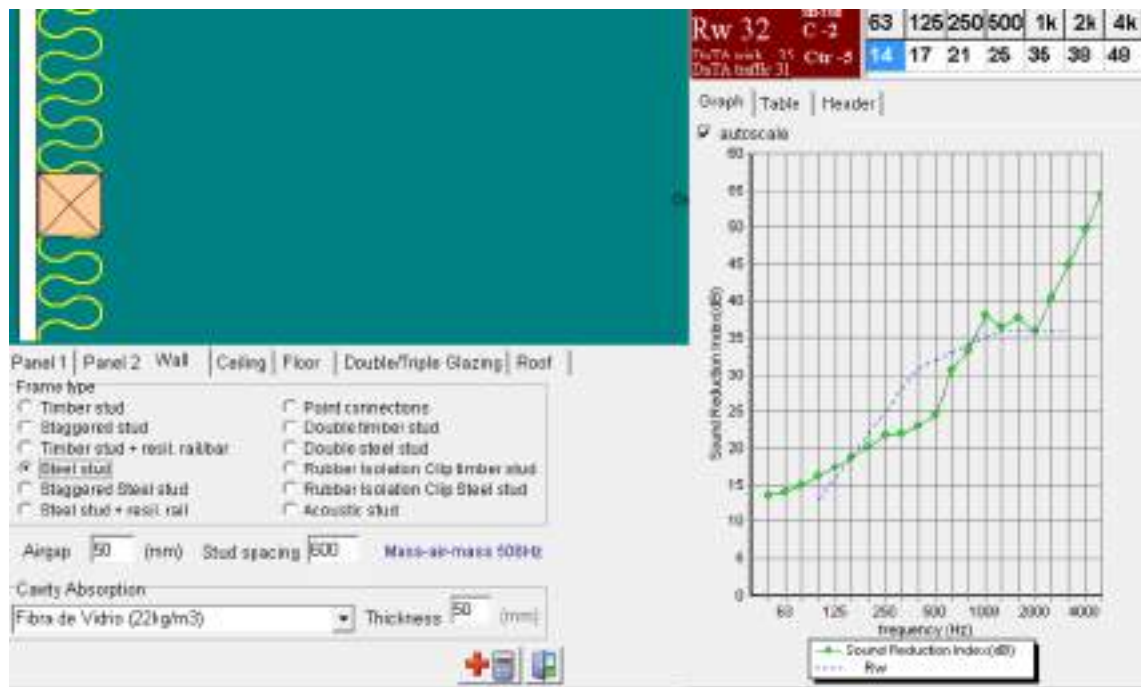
Rw 32
C -2
Ctr -5
DnTA work 35
DnTA traffic 31

| 63 | 125 | 250 | 500 | 1k | 2k | 4k |
|---|---|---|---|---|---|---|
| 14 | 17 | 21 | 25 | 36 | 38 | 49 |

Graph | Table | Header

autoscale

60
55
50
45
40
35
30
25
20
15
10
5
0

Sound Reduction Index (dB)

63 125 250 500 1000 2000 4000
frequency (Hz)

Sound Reduction Index(dB)
Rw

Panel 1 | Panel 2 | Wall | Ceiling | Floor | Double/Triple Glazing | Roof

Frame type
Timber stud
Staggered stud
Timber stud + resil. railbar
Steel stud
Staggered Steel stud
Steel stud + resil. rail
Point connections
Double timber stud
Double steel stud
Rubber Isolation Clip timber stud
Rubber Isolation Clip Steel stud
Acoustic stud

Airgap 50 (mm) Stud spacing 600 Mass-air-mass 508Hz

Cavity Absorption
Fibra de Vidrio (22kg/m3)
Thickness 50 (mm)